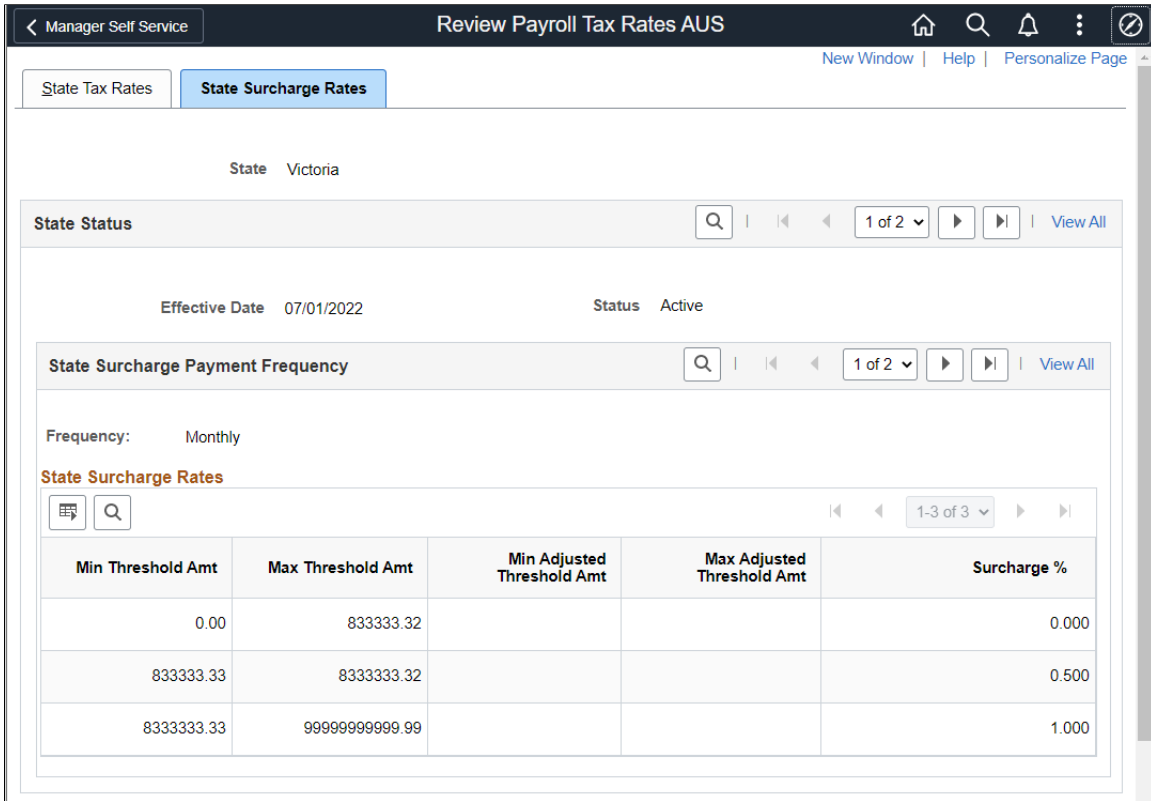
Manager Self Service

Review Payroll Tax Rates AUS

New Window | Help | Personalize Page

State Tax Rates

State Surcharge Rates

State Victoria

State Status

1 of 2

View All

Effective Date 07/01/2022

Status Active

State Surcharge Payment Frequency

1 of 2

View All

Frequency: Monthly

State Surcharge Rates

1-3 of 3

| Min Threshold Amt | Max Threshold Amt | Min Adjusted Threshold Amt | Max Adjusted Threshold Amt | Surcharge % |
|---|---|---|---|---|
| 0.00 | 833333.32 | | | 0.000 |
| 833333.33 | 8333333.32 | | | 0.500 |
| 8333333.33 | 99999999999.99 | | | 1.000 |